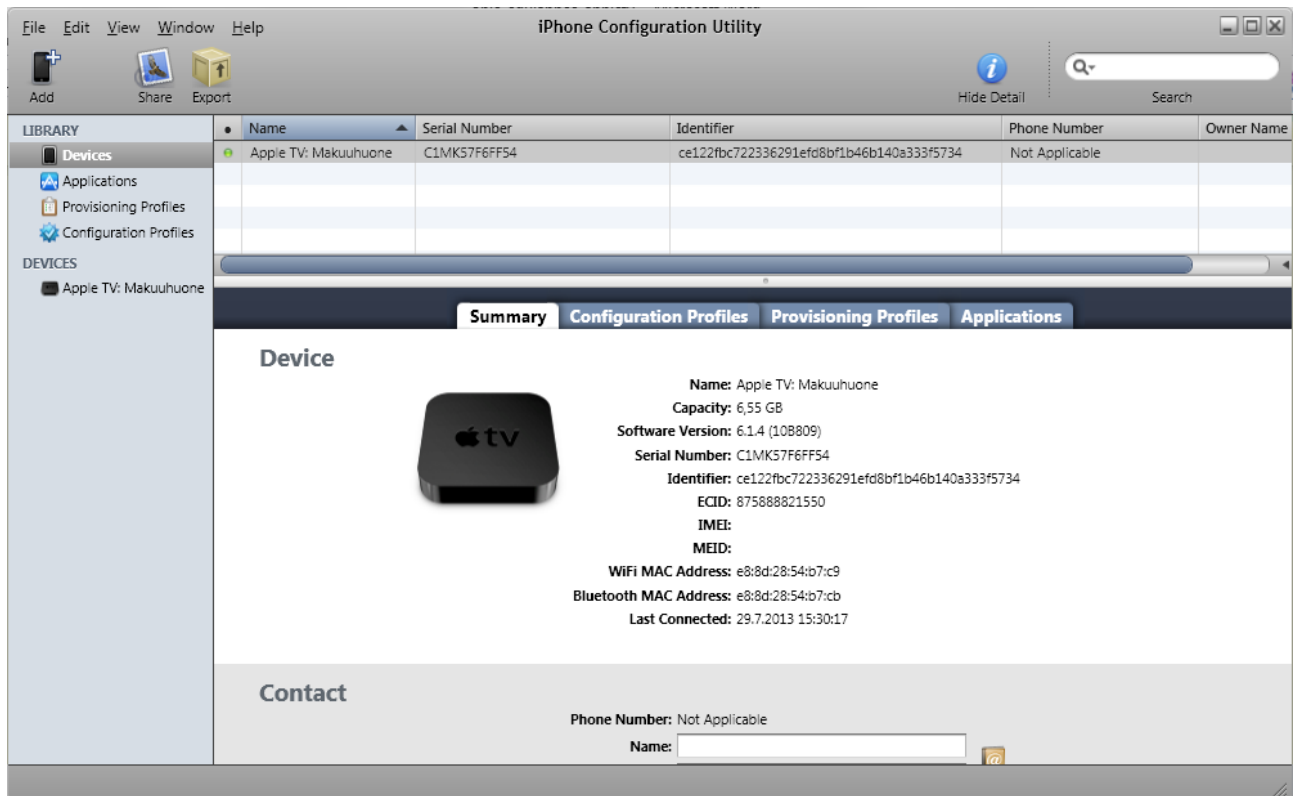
File Edit View Window Help
iPhone Configuration Utility

Add
Share
Export
Hide Detail
Search

LIBRARY
Devices
Applications
Provisioning Profiles
Configuration Profiles
DEVICES
Apple TV: Makuuhuone

| • | Name | Serial Number | Identifier | Phone Number | Owner Name |
|---|---|---|---|---|---|
| • | Apple TV: Makuuhuone | C1MK57F6FF54 | ce122fbc722336291efd8bf1b46b140a333f5734 | Not Applicable | |

Summary
Configuration Profiles
Provisioning Profiles
Applications

Device

tv

Name: Apple TV: Makuuhuone
Capacity: 6,55 GB
Software Version: 6.1.4 (10B809)
Serial Number: C1MK57F6FF54
Identifier: ce122fbc722336291efd8bf1b46b140a333f5734
ECID: 875888821550
IMEI:
MEID:
WiFi MAC Address: e8:8d:28:54:b7:c9
Bluetooth MAC Address: e8:8d:28:54:b7:cb
Last Connected: 29.7.2013 15:30:17

Contact

Phone Number: Not Applicable
Name: